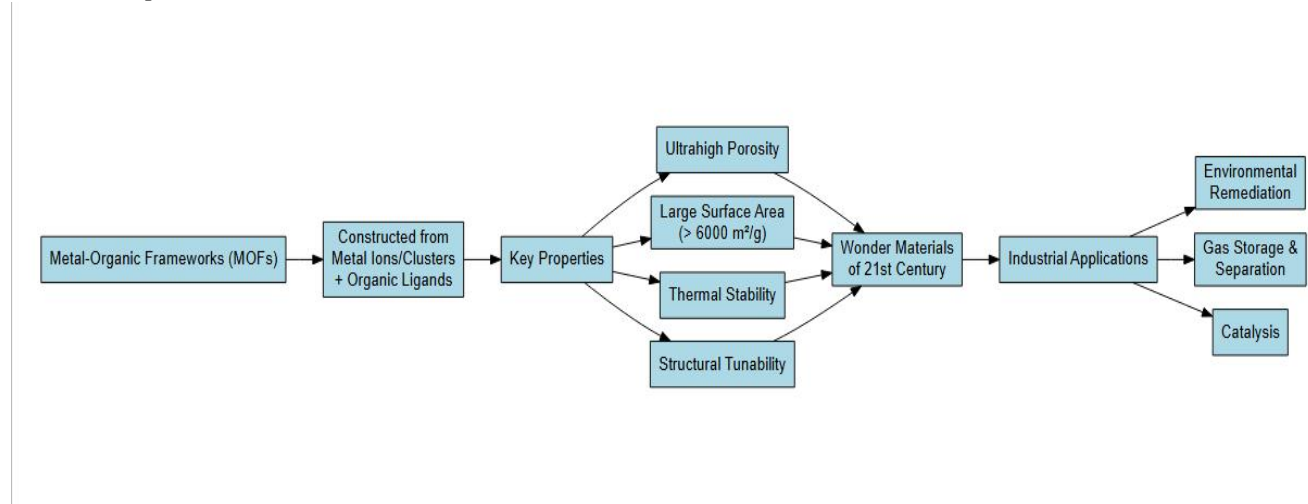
Metal-Organic Frameworks (MOFs)

Constructed from Metal Ions/Clusters + Organic Ligands

Key Properties

Ultrahigh Porosity

Large Surface Area (> 6000 m²/g)

Thermal Stability

Structural Tunability

Wonder Materials of 21st Century

Industrial Applications

Environmental Remediation

Gas Storage & Separation

Catalysis